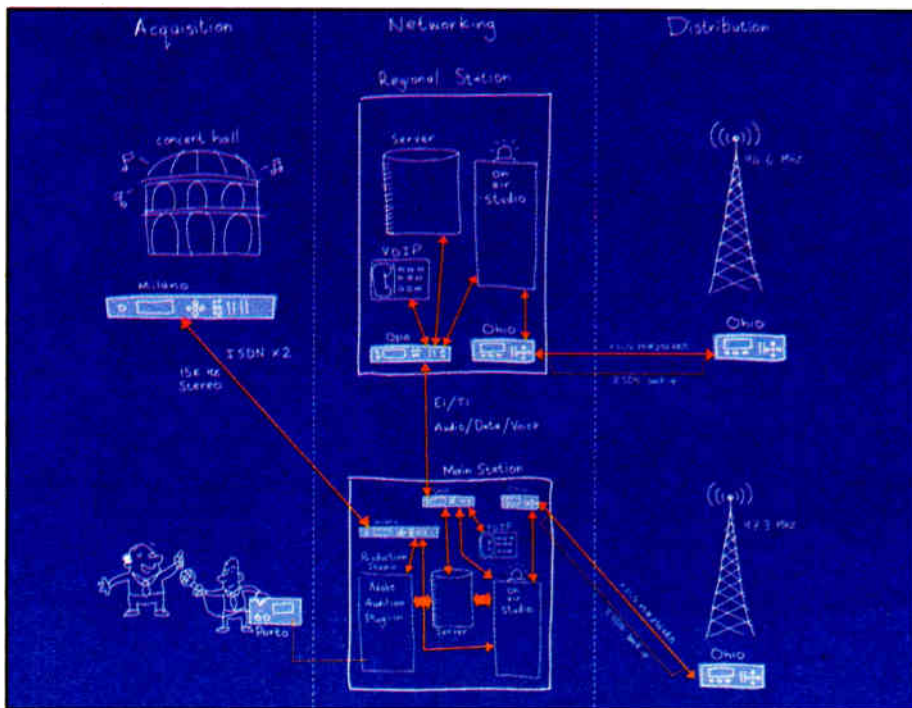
Acquisition

Networking

Distribution

Regional Station

concert hall

Server

ON AIR Studio

VOIP

Milano

ISDN x2

15K Hz Stereo

Ohio

Ohio

Ohio

E1/T1

Audio/Data/Voice

ISDN back-up

Main Station

VOIP

Production Studio

Nashville Studios

Server

ON AIR Studio

Porto

Ohio

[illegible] MHz

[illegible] MHz